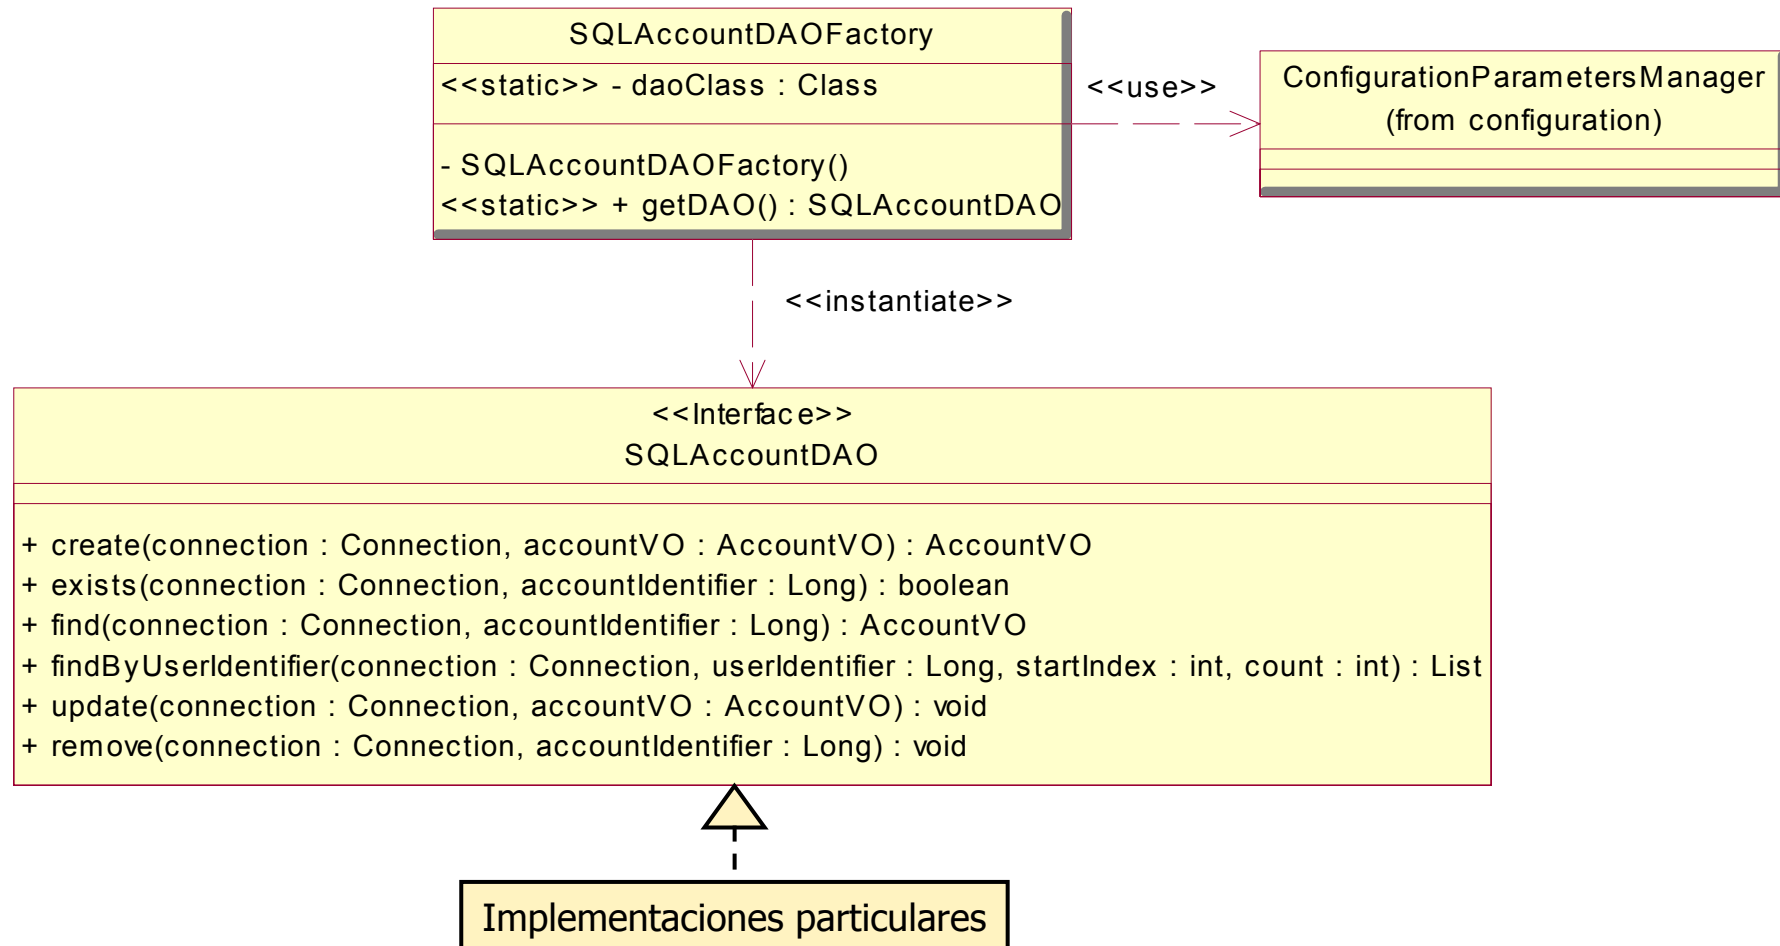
SQLAccountDAOFactory

<<static>> - daoClass : Class

- SQLAccountDAOFactory()
<<static>> + getDAO() : SQLAccountDAO

<<use>>

ConfigurationParametersManager
(from configuration)

<<instantiate>>

<<Interface>>
SQLAccountDAO

+ create(connection : Connection, accountVO : AccountVO) : AccountVO
+ exists(connection : Connection, accountIdentifier : Long) : boolean
+ find(connection : Connection, accountIdentifier : Long) : AccountVO
+ findByUserIdentifier(connection : Connection, userIdentifier : Long, startIndex : int, count : int) : List
+ update(connection : Connection, accountVO : AccountVO) : void
+ remove(connection : Connection, accountIdentifier : Long) : void

Implementaciones particulares